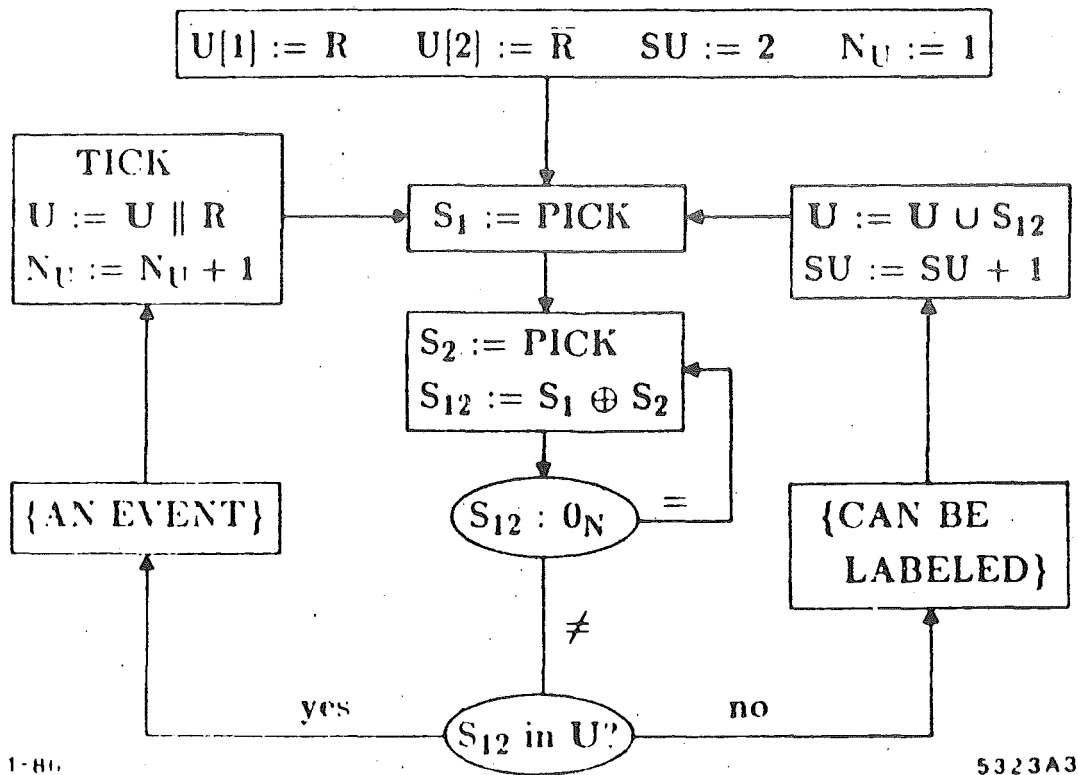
$U[1] := R \quad U[2] := \bar{R} \quad SU := 2 \quad N_U := 1$

TICK
$U := U \parallel R$
$N_U := N_U + 1$

$S_1 := PICK$

$U := U \cup S_{12}$
$SU := SU + 1$

$S_2 := PICK$
$S_{12} := S_1 \oplus S_2$

{AN EVENT}

$S_{12} : 0_N$

=

{CAN BE LABELED}

$\neq$

yes

$S_{12}$ in U?

no

1-86

5323A3